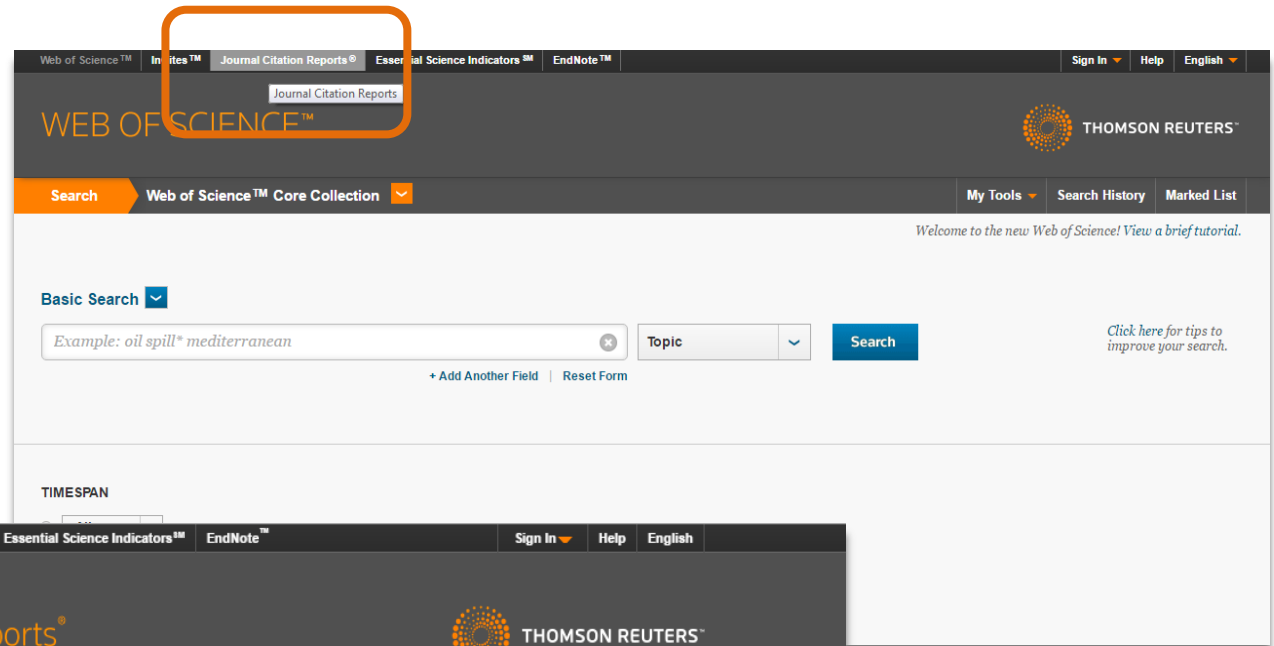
Web of Science™ In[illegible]ites™ Journal Citation Reports® Esse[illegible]ial Science Indicators℠ EndNote™ Sign In Help English

Journal Citation Reports

WEB OF SCIENCE™

THOMSON REUTERS™

Search Web of Science™ Core Collection My Tools Search History Marked List

Welcome to the new Web of Science! View a brief tutorial.

Basic Search

Example: oil spill* mediterranean

Topic

Search

Click here for tips to improve your search.

+ Add Another Field | Reset Form

TIMESPAN

Essential Science Indicators℠ EndNote™ Sign In Help English

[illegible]ports®

THOMSON REUTERS™